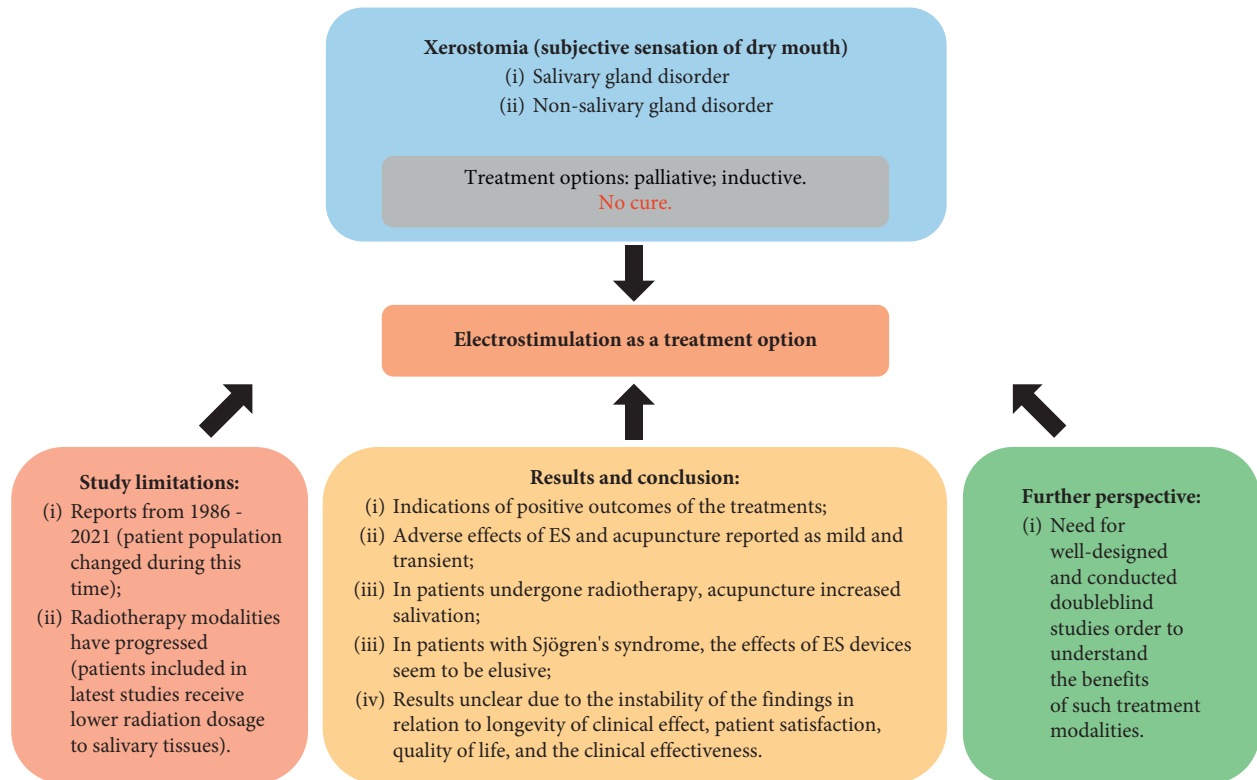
Xerostomia (subjective sensation of dry mouth)
(i) Salivary gland disorder
(ii) Non-salivary gland disorder

Treatment options: palliative; inductive.
No cure.

Electrostimulation as a treatment option

Study limitations:
(i) Reports from 1986 - 2021 (patient population changed during this time);
(ii) Radiotherapy modalities have progressed (patients included in latest studies receive lower radiation dosage to salivary tissues).

Results and conclusion:
(i) Indications of positive outcomes of the treatments;
(ii) Adverse effects of ES and acupuncture reported as mild and transient;
(iii) In patients undergone radiotherapy, acupuncture increased salivation;
(iii) In patients with Sjögren's syndrome, the effects of ES devices seem to be elusive;
(iv) Results unclear due to the instability of the findings in relation to longevity of clinical effect, patient satisfaction, quality of life, and the clinical effectiveness.

Further perspective:
(i) Need for well-designed and conducted doubleblind studies order to understand the benefits of such treatment modalities.